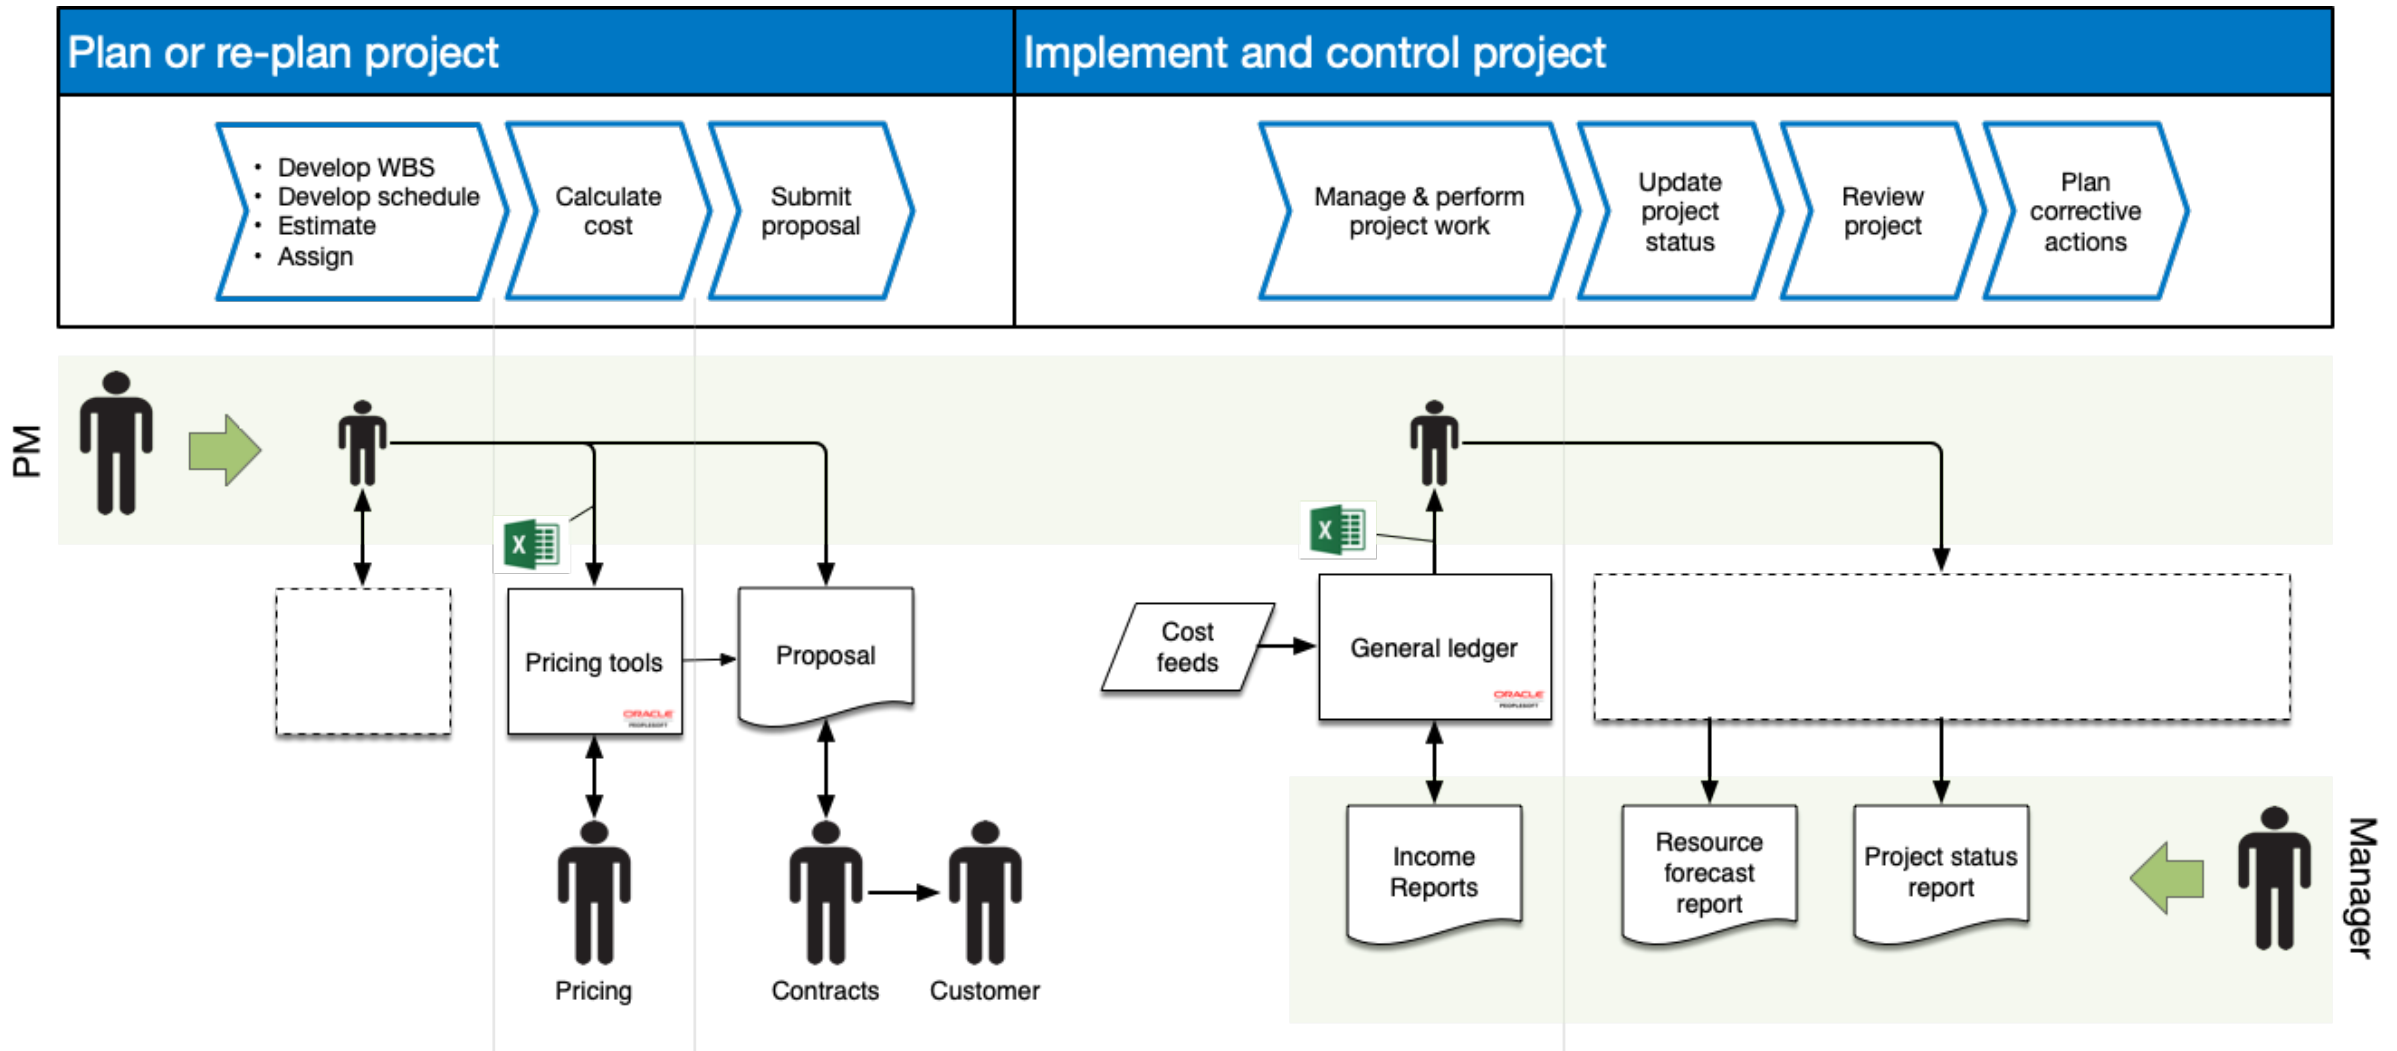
Plan or re-plan project

Implement and control project

- Develop WBS
- Develop schedule
- Estimate
- Assign

Calculate cost

Submit proposal

Manage & perform project work

Update project status

Review project

Plan corrective actions

PM

Pricing tools

ORACLE

Proposal

Cost feeds

General ledger

ORACLE

Income Reports

Resource forecast report

Project status report

Manager

Pricing

Contracts

Customer